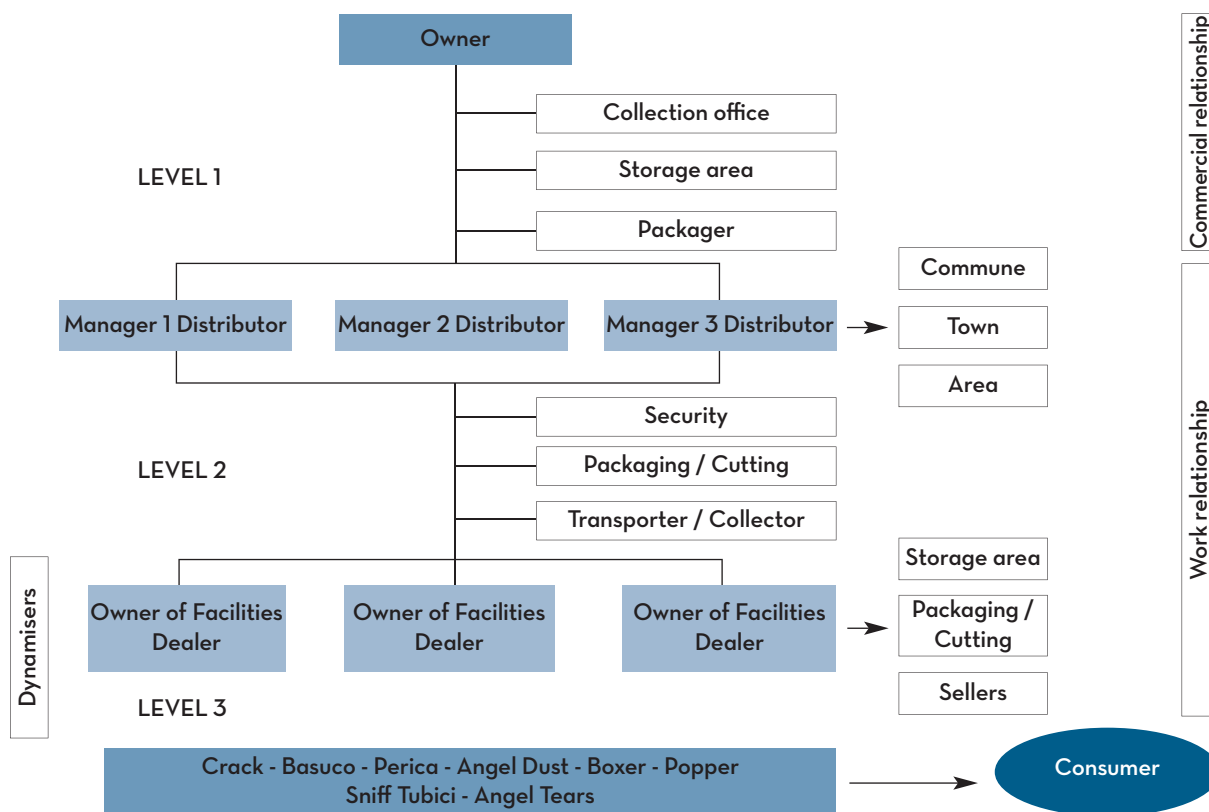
Owner

Collection office

Storage area

Packager

LEVEL 1

Commercial relationship

Commune

Manager 1 Distributor

Manager 2 Distributor

Manager 3 Distributor

Town

Area

Security

LEVEL 2

Packaging / Cutting

Transporter / Collector

Work relationship

Storage area

Dynamisers

Owner of Facilities Dealer

Owner of Facilities Dealer

Owner of Facilities Dealer

Packaging / Cutting

Sellers

LEVEL 3

Crack - Basuco - Perica - Angel Dust - Boxer - Popper Sniff Tubici - Angel Tears

Consumer